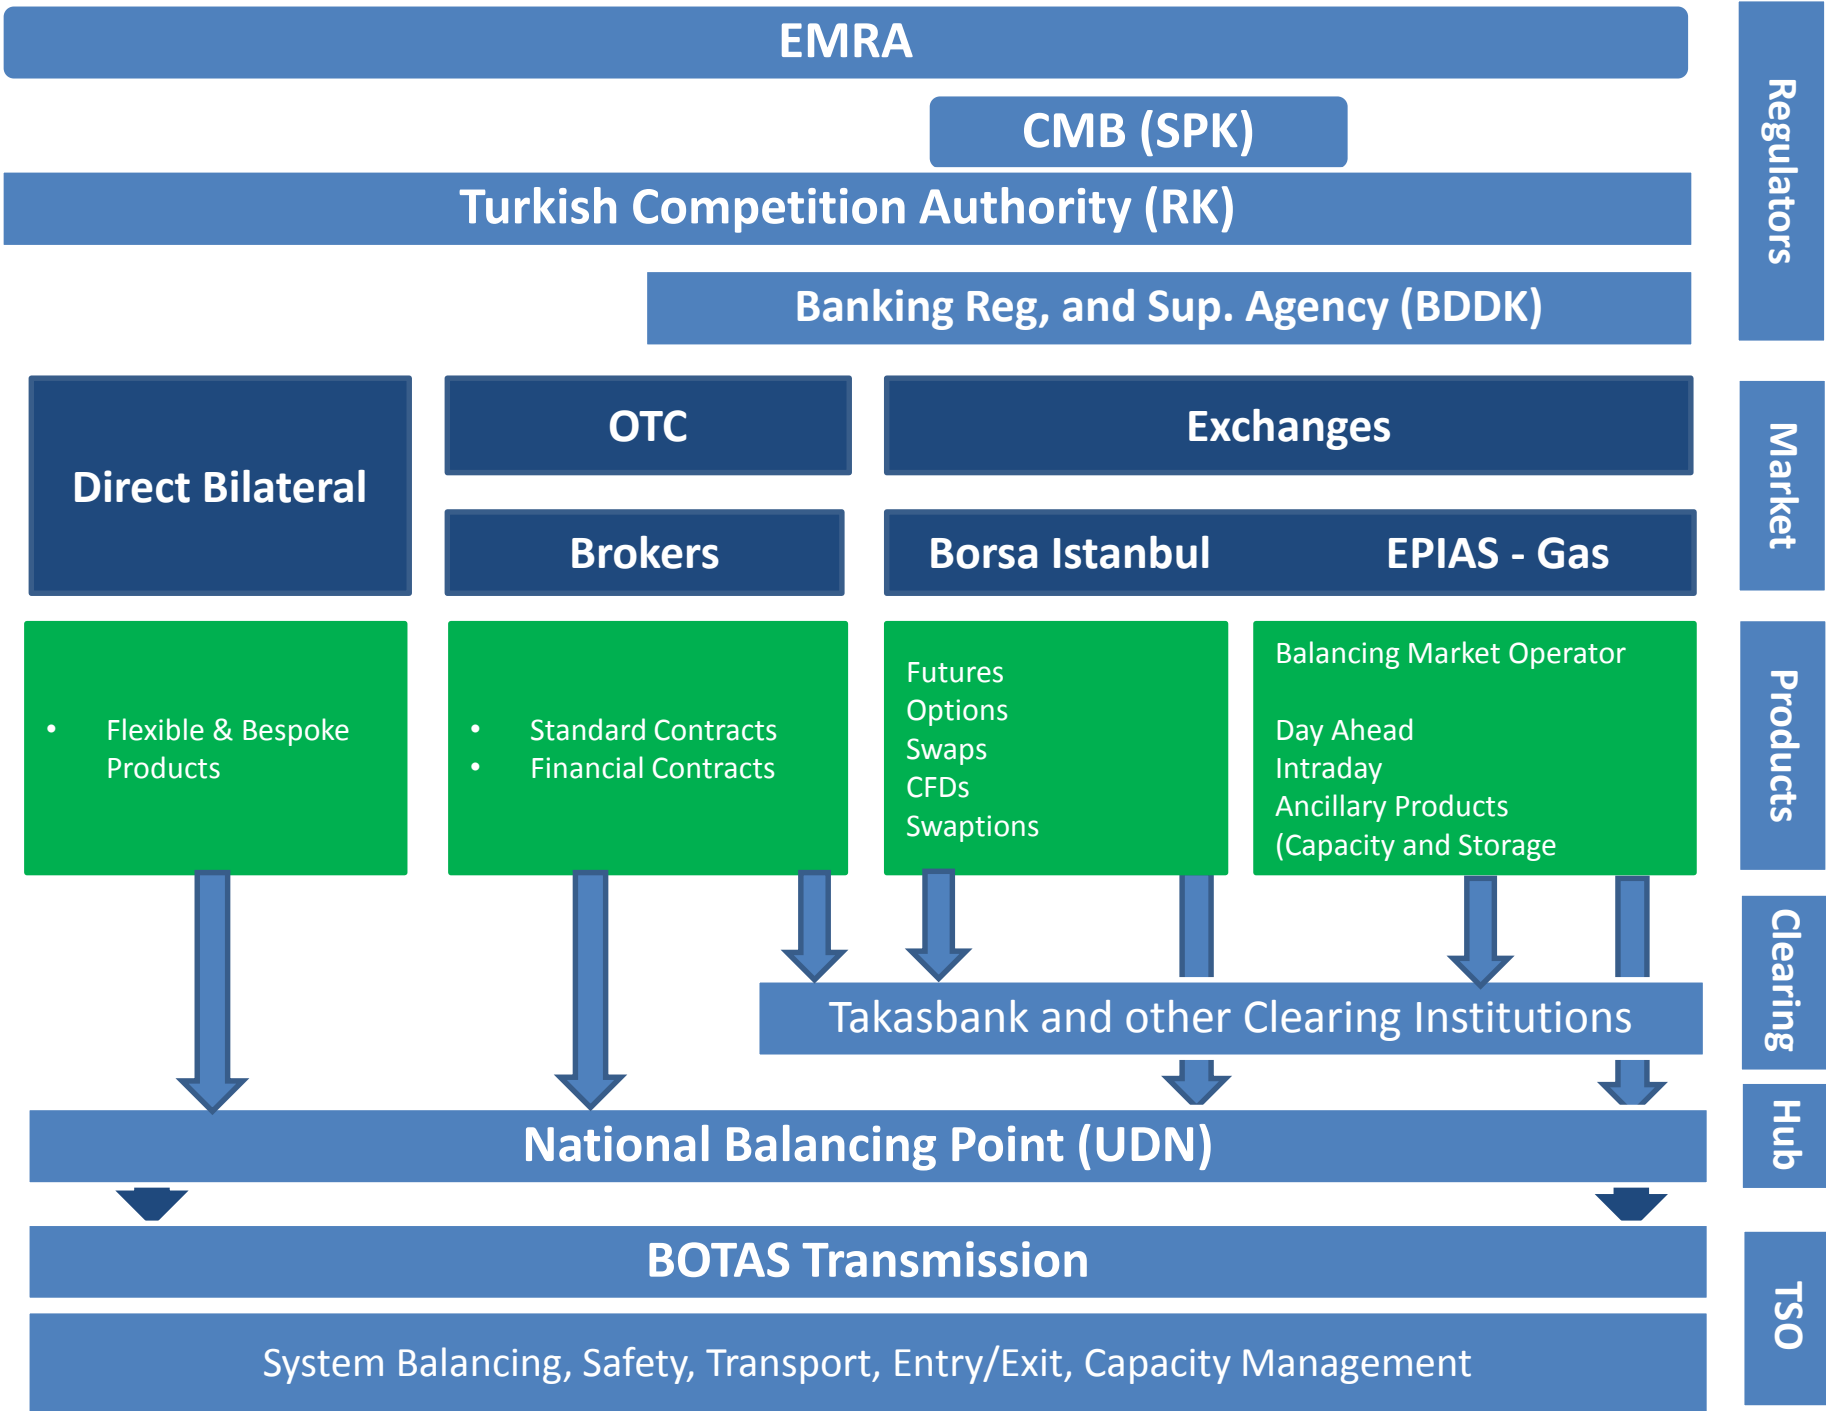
EMRA

CMB (SPK)

Turkish Competition Authority (RK)

Banking Reg, and Sup. Agency (BDDK)

Regulators

Direct Bilateral

OTC

Exchanges

Brokers

Borsa Istanbul

EPIAS - Gas

Market

• Flexible & Bespoke Products

• Standard Contracts
• Financial Contracts

Futures
Options
Swaps
CFDs
Swaptions

Balancing Market Operator

Day Ahead
Intraday
Ancillary Products
(Capacity and Storage

Products

Takasbank and other Clearing Institutions

Clearing

National Balancing Point (UDN)

Hub

BOTAS Transmission

System Balancing, Safety, Transport, Entry/Exit, Capacity Management

TSO